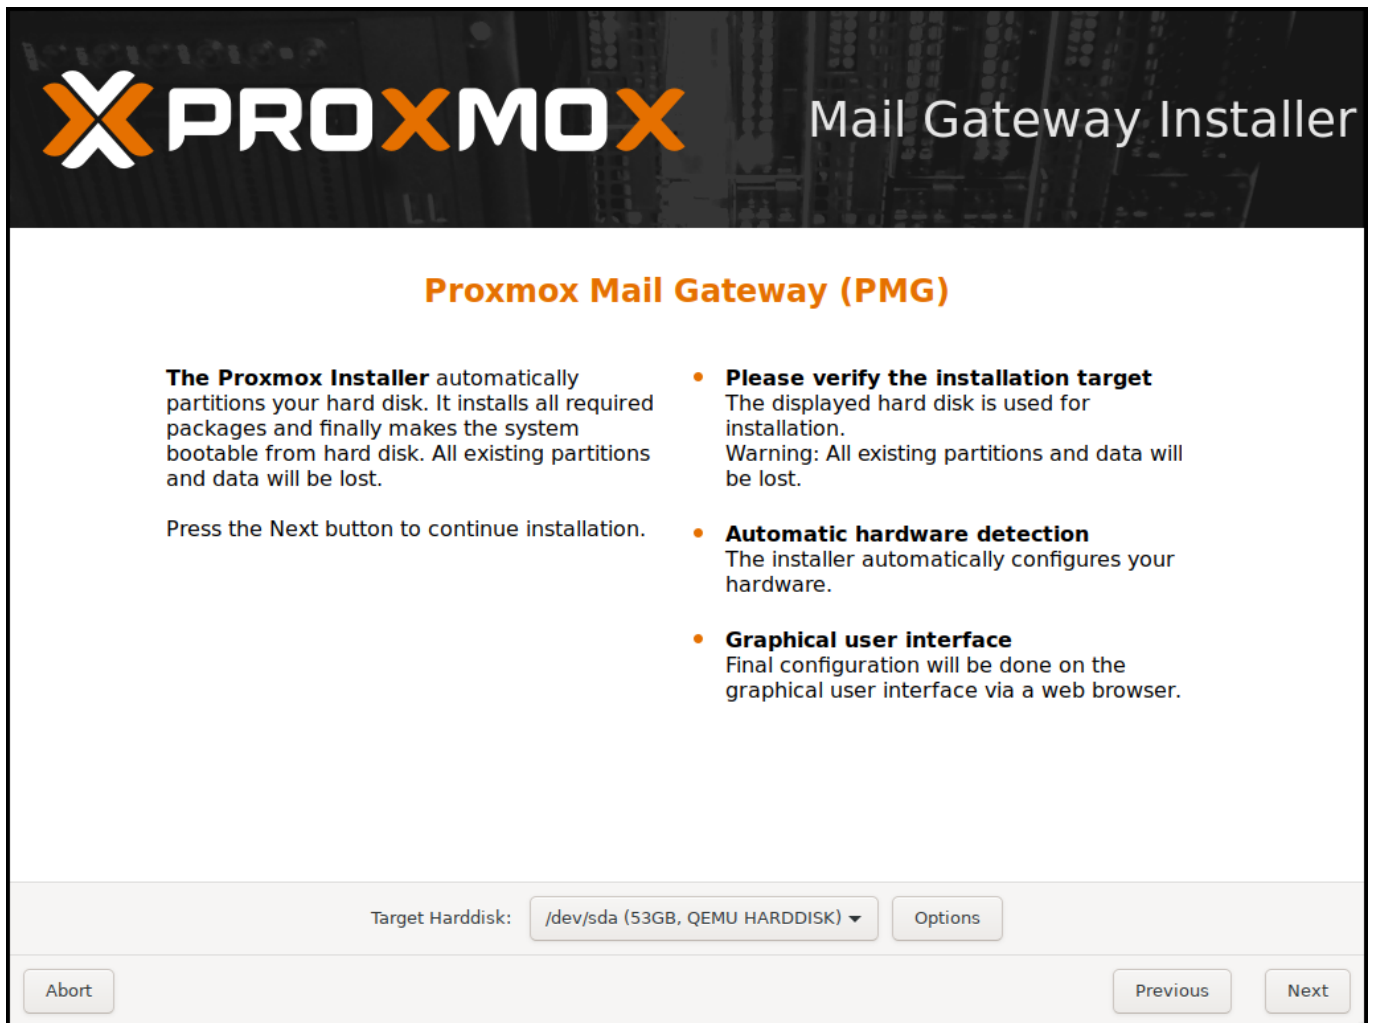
PROXMOX Mail Gateway Installer

Proxmox Mail Gateway (PMG)

The Proxmox Installer automatically partitions your hard disk. It installs all required packages and finally makes the system bootable from hard disk. All existing partitions and data will be lost.

Press the Next button to continue installation.

• Please verify the installation target
The displayed hard disk is used for installation.
Warning: All existing partitions and data will be lost.

• Automatic hardware detection
The installer automatically configures your hardware.

• Graphical user interface
Final configuration will be done on the graphical user interface via a web browser.

Target Harddisk: /dev/sda (53GB, QEMU HARDDISK) Options

Abort Previous Next